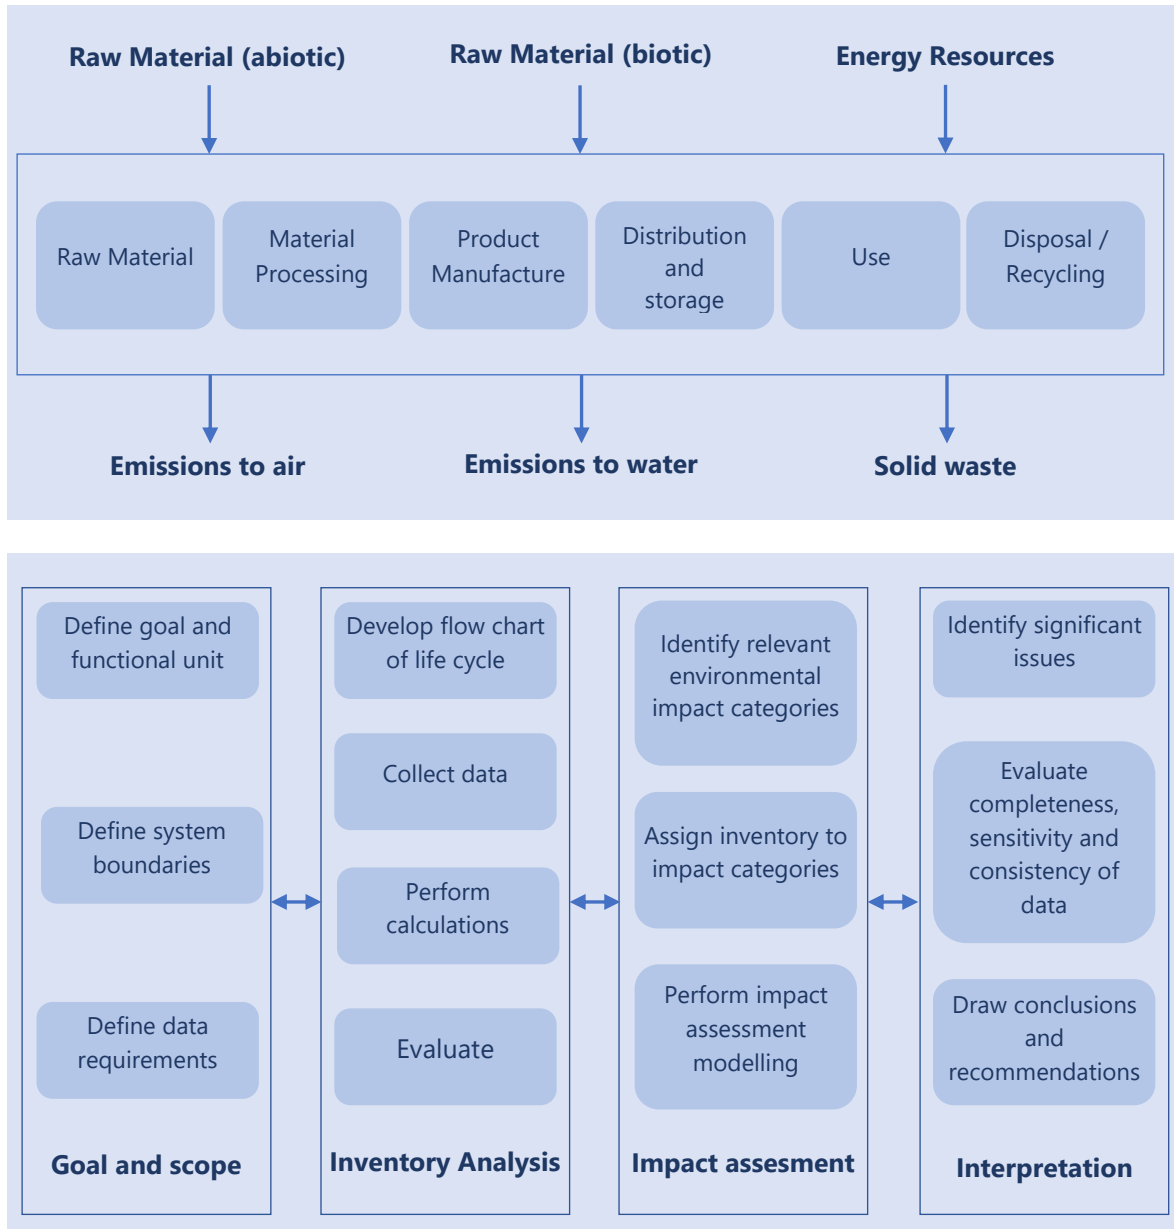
Raw Material (abiotic)

Raw Material (biotic)

Energy Resources

Raw Material

Material Processing

Product Manufacture

Distribution and storage

Use

Disposal / Recycling

Emissions to air

Emissions to water

Solid waste

Define goal and functional unit

Define system boundaries

Define data requirements

Goal and scope

Develop flow chart of life cycle

Collect data

Perform calculations

Evaluate

Inventory Analysis

Identify relevant environmental impact categories

Assign inventory to impact categories

Perform impact assessment modelling

Impact assesment

Identify significant issues

Evaluate completeness, sensitivity and consistency of data

Draw conclusions and recommendations

Interpretation